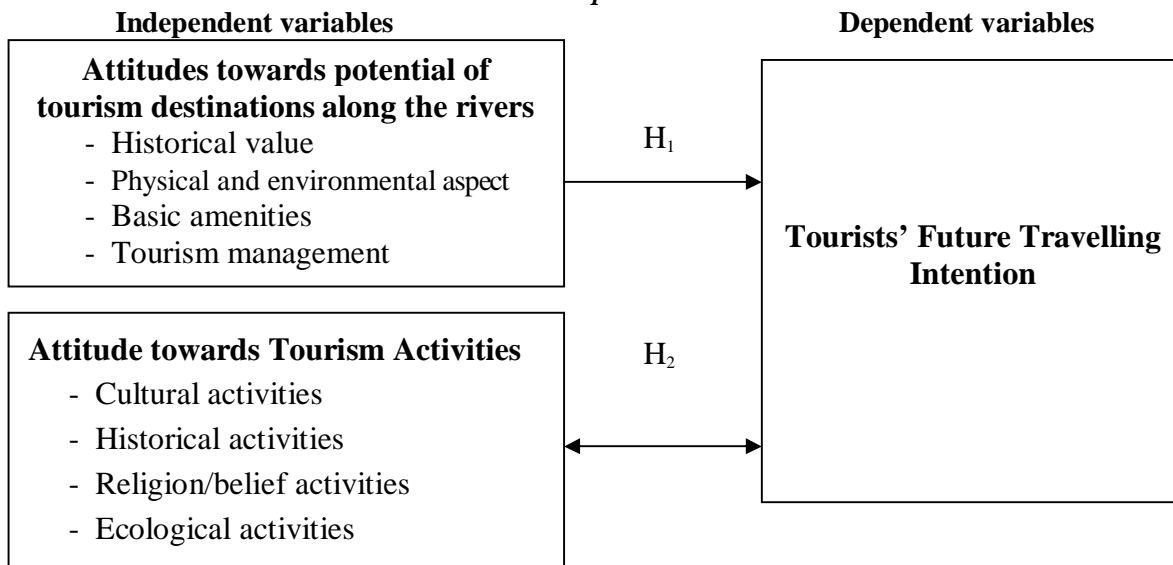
Independent variables

Dependent variables

Attitudes towards potential of tourism destinations along the rivers
- Historical value
- Physical and environmental aspect
- Basic amenities
- Tourism management

$H_1$

Tourists' Future Travelling Intention

Attitude towards Tourism Activities
- Cultural activities
- Historical activities
- Religion/belief activities
- Ecological activities

$H_2$